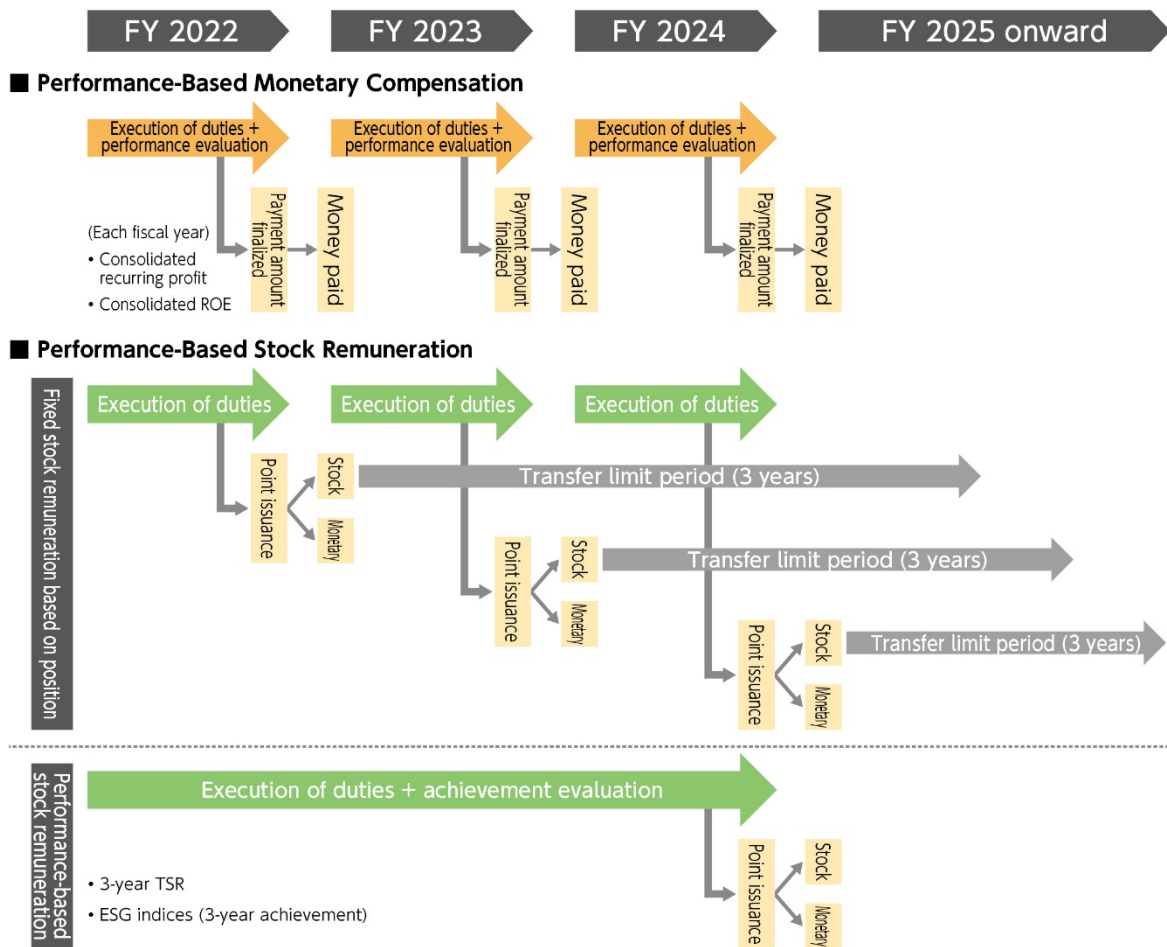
FY 2022

FY 2023

FY 2024

FY 2025 onward

■ Performance-Based Monetary Compensation

Execution of duties + performance evaluation

Payment amount finalized

Money paid

(Each fiscal year)
• Consolidated recurring profit
• Consolidated ROE

Execution of duties + performance evaluation

Payment amount finalized

Money paid

Execution of duties + performance evaluation

Payment amount finalized

Money paid

■ Performance-Based Stock Remuneration

Fixed stock remuneration based on position

Execution of duties

Execution of duties

Execution of duties

Point issuance

Stock

Monetary

Transfer limit period (3 years)

Point issuance

Stock

Monetary

Transfer limit period (3 years)

Point issuance

Stock

Monetary

Transfer limit period (3 years)

Performance-based stock remuneration

Execution of duties + achievement evaluation

• 3-year TSR
• ESG indices (3-year achievement)

Point issuance

Stock

Monetary